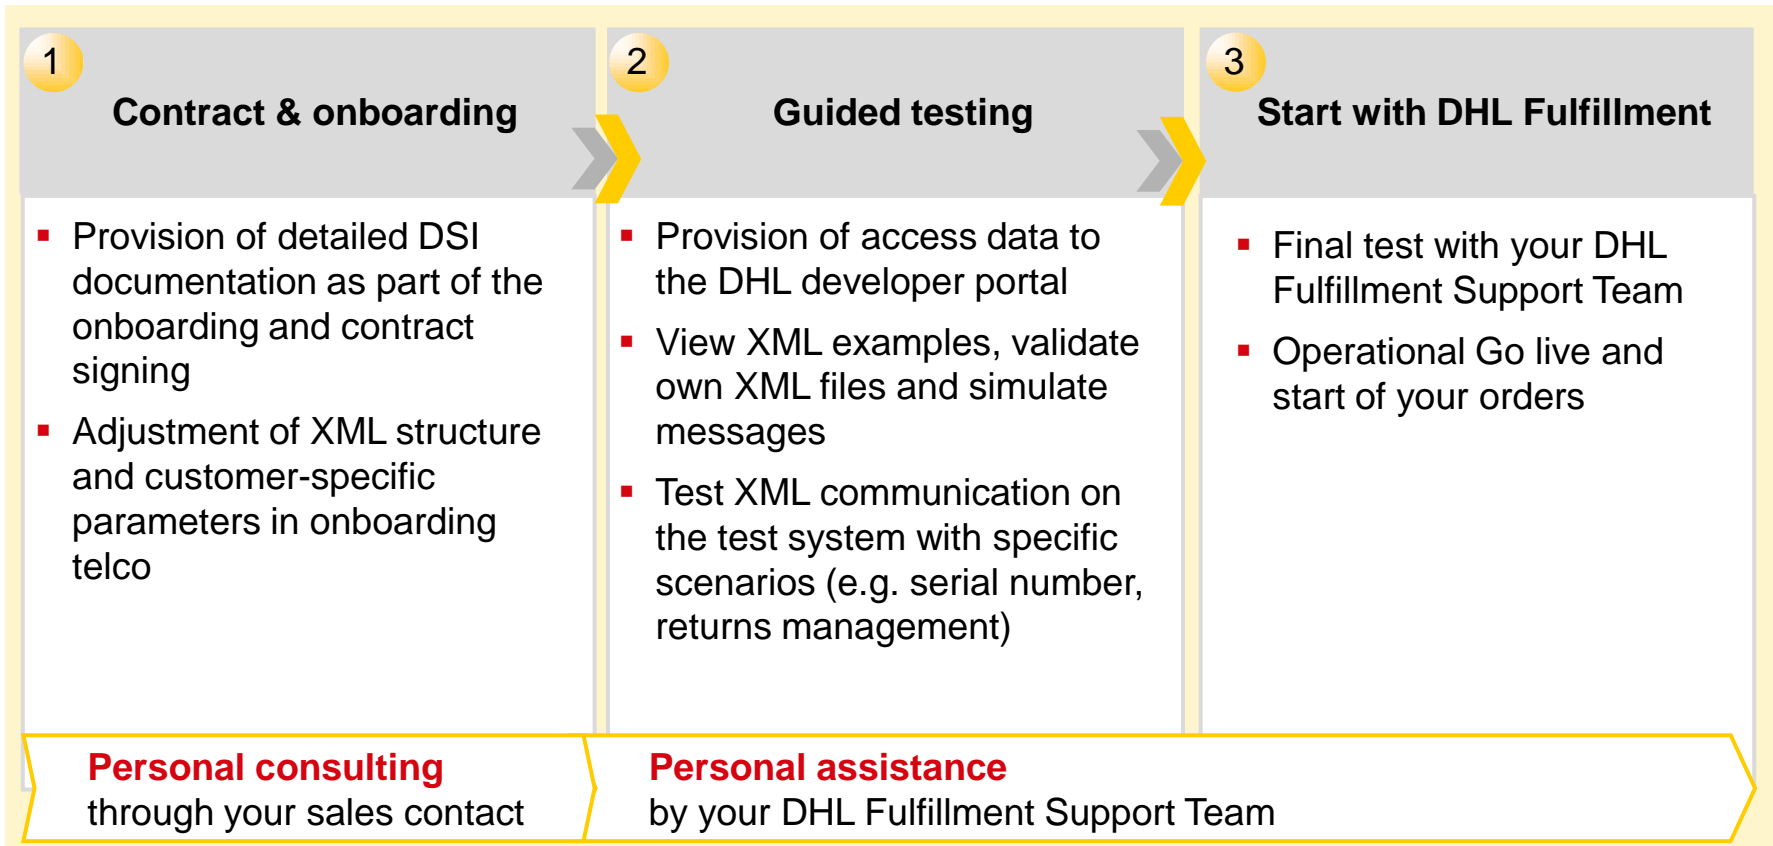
1

Contract & onboarding

- Provision of detailed DSI documentation as part of the onboarding and contract signing
- Adjustment of XML structure and customer-specific parameters in onboarding telco

2

Guided testing

- Provision of access data to the DHL developer portal
- View XML examples, validate own XML files and simulate messages
- Test XML communication on the test system with specific scenarios (e.g. serial number, returns management)

3

Start with DHL Fulfillment

- Final test with your DHL Fulfillment Support Team
- Operational Go live and start of your orders

Personal consulting
through your sales contact

Personal assistance
by your DHL Fulfillment Support Team